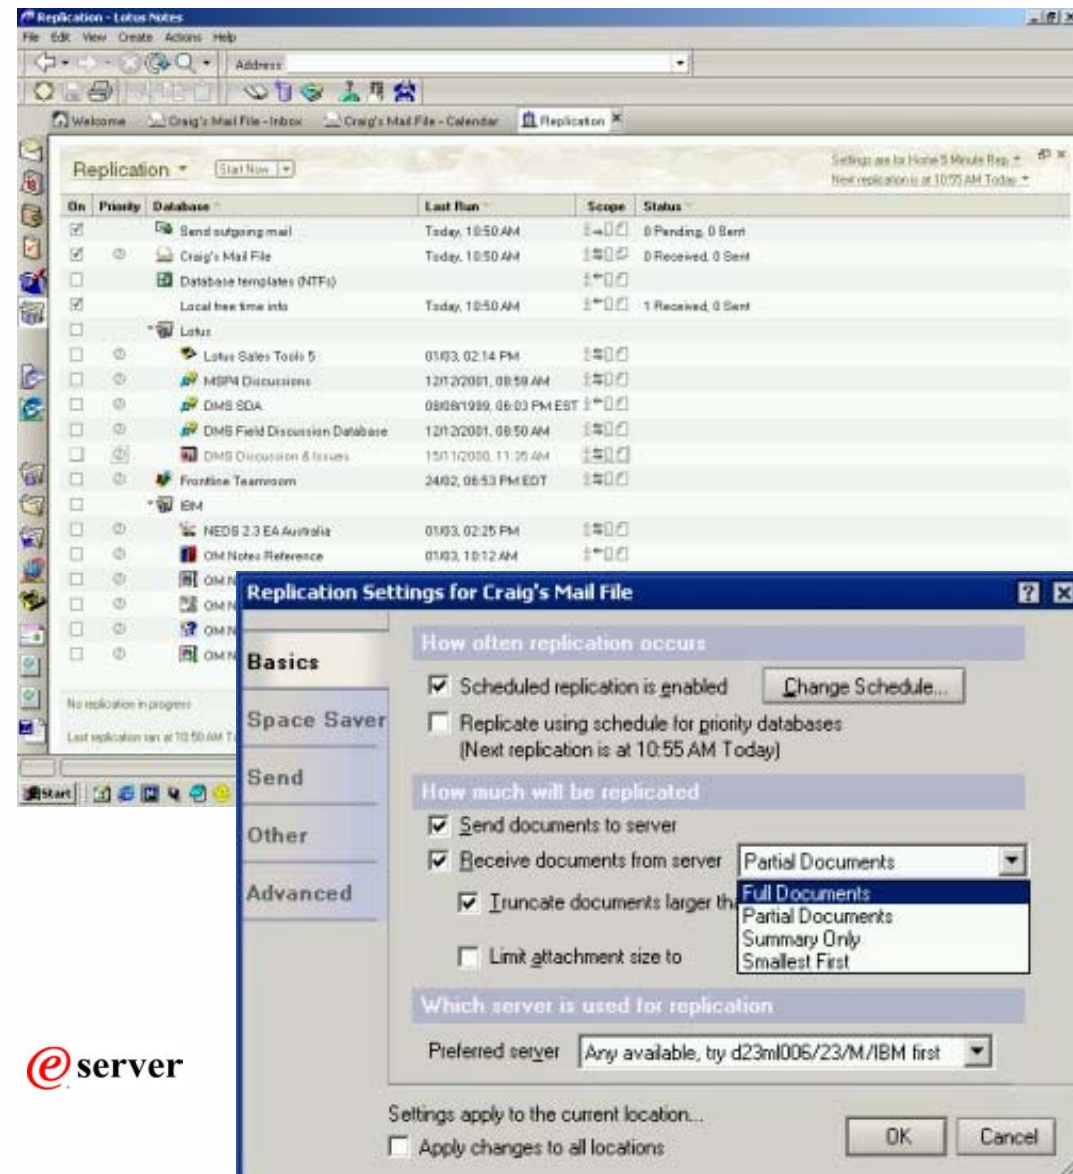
Replication - Lotus Notes
File Edit View Create Actions Help
Address
Welcome | Craig's Mail File - Inbox | Craig's Mail File - Calendar | Replication

Replication | Start Now
Settings are for Home 5 Minute Rep
Next replication is at 10:55 AM Today

| On | Priority | Database | Last Run | Scope | Status |
|---|---|---|---|---|---|
| ☑ | | Send outgoing mail | Today, 10:50 AM | | 0 Pending, 0 Sent |
| ☑ | | Craig's Mail File | Today, 10:50 AM | | 0 Received, 0 Sent |
| ☐ | | Database templates (NTFs) | | | |
| ☑ | | Local free time info | Today, 10:50 AM | | 1 Received, 0 Sent |
| ☐ | | Lotus | | | |
| ☐ | | Lotus Sales Tools 5 | 01/03, 02:14 PM | | |
| ☐ | | MSP4 Discussions | 12/12/2001, 08:59 AM | | |
| ☐ | | DMS SDA | 08/08/1999, 06:03 PM EST | | |
| ☐ | | DMS Field Discussion Database | 12/12/2001, 08:50 AM | | |
| ☐ | | DMS Discussion & Issues | 15/11/2000, 11:35 AM | | |
| ☐ | | Frontline Teamroom | 24/02, 08:53 PM EDT | | |
| ☐ | | IBM | | | |
| ☐ | | NEDS 2.3 EA Australia | 01/03, 02:25 PM | | |
| ☐ | | OM Notes Reference | 01/03, 10:12 AM | | |
| ☐ | | OM N | | | |
| ☐ | | OM N | | | |
| ☐ | | OM N | | | |
| ☐ | | OM N | | | |

No replication in progress
Last replication ran at 10:50 AM T

Start

Replication Settings for Craig's Mail File

Basics
Space Saver
Send
Other
Advanced

How often replication occurs
☑ Scheduled replication is enabled [Change Schedule...]
☐ Replicate using schedule for priority databases (Next replication is at 10:55 AM Today)

How much will be replicated
☑ Send documents to server
☑ Receive documents from server [Partial Documents]
☑ Truncate documents larger th
☐ Limit attachment size to
Full Documents
Partial Documents
Summary Only
Smallest First

Which server is used for replication
Preferred server [Any available, try d23ml006/23/M/IBM first]

Settings apply to the current location...
☐ Apply changes to all locations
OK Cancel

e server